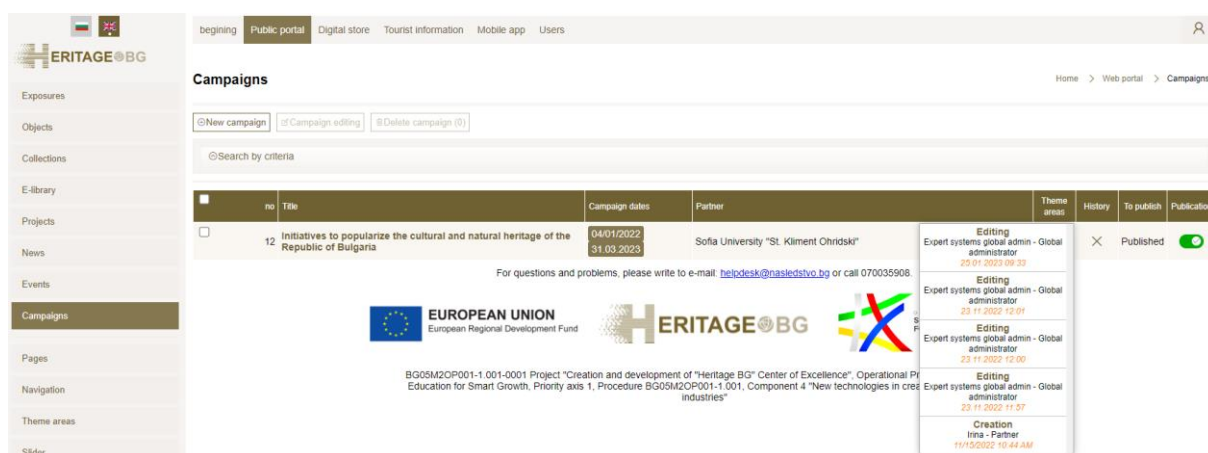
ERITAGE BG

Exposures
Objects
Collections
E-library
Projects
News
Events
Campaigns
Pages
Navigation
Theme areas
Slider

begining Public portal Digital store Tourist information Mobile app Users

Campaigns

Home > Web portal > Campaigns

⊕New campaign ✎Campaign editing 🗑Delete campaign (0)

⊕Search by criteria

| | no | Title | Campaign dates | Partner | Theme areas | History | To publish | Publication |
|---|---|---|---|---|---|---|---|---|
| ☐ | 12 | Initiatives to popularize the cultural and natural heritage of the Republic of Bulgaria | 04/01/2022 31.03.2023 | Sofia University "St. Kliment Ohridski" | | × | Published | |

Editing
Expert systems global admin - Global administrator
25.01.2023 09:33

Editing
Expert systems global admin - Global administrator
23.11.2022 12:01

Editing
Expert systems global admin - Global administrator
23.11.2022 12:00

Editing
Expert systems global admin - Global administrator
23.11.2022 11:57

Creation
Irina - Partner
11/15/2022 10:44 AM

For questions and problems, please write to e-mail: helpdesk@nasledstvo.bg or call 070035908.

EUROPEAN UNION
European Regional Development Fund

ERITAGE BG

BG05M2OP001-1.001-0001 Project "Creation and development of "Heritage BG" Center of Excellence", Operational Pr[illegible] Education for Smart Growth, Priority axis 1, Procedure BG05M2OP001-1.001, Component 4 "New technologies in crea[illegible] industries"